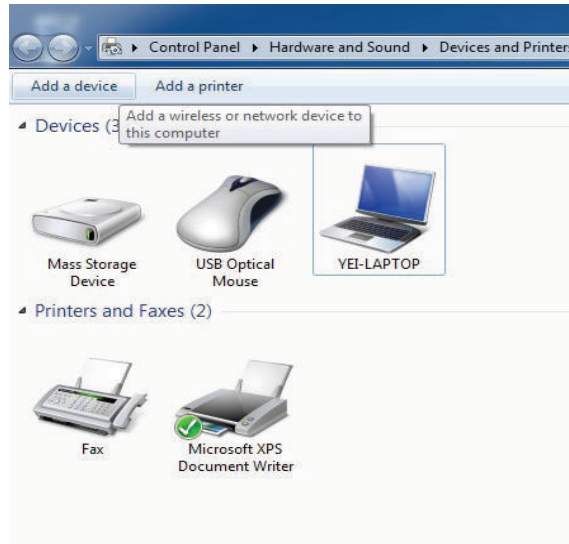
▸ Control Panel ▸ Hardware and Sound ▸ Devices and Printers

Add a device    Add a printer

Add a wireless or network device to this computer

Devices (3

Mass Storage Device

USB Optical Mouse

YEI-LAPTOP

Printers and Faxes (2)

Fax

Microsoft XPS Document Writer